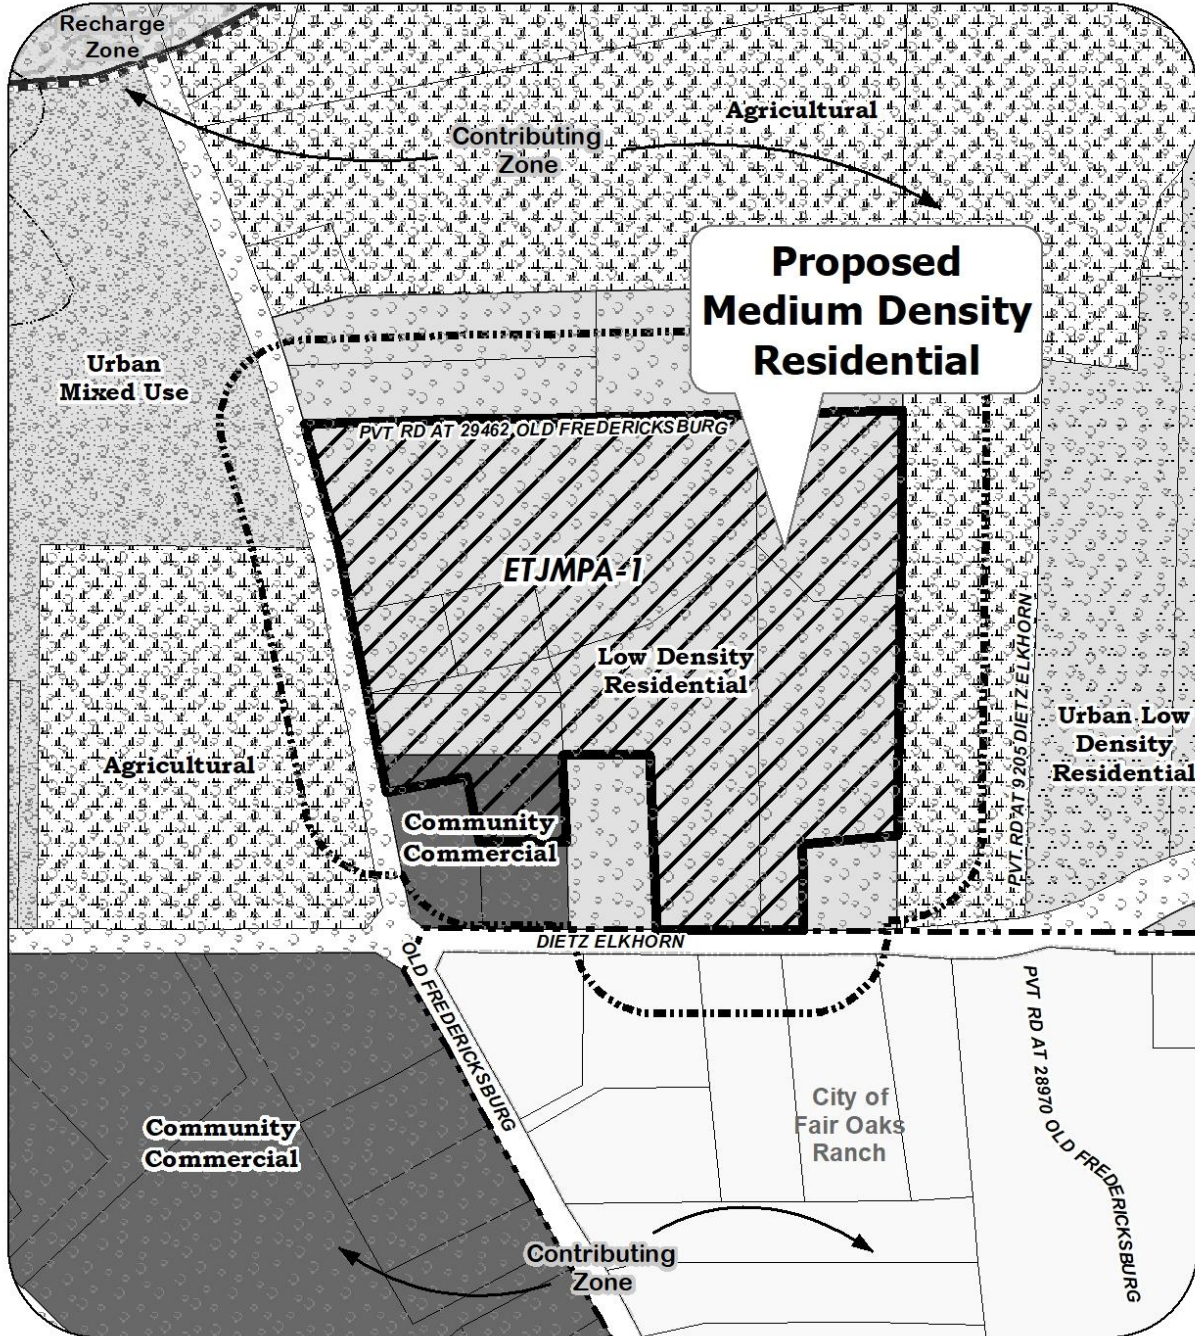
Recharge Zone

Agricultural

Contributing Zone

Proposed Medium Density Residential

Urban Mixed Use

PVT RD AT 29462 OLD FREDERICKSBURG

ETJMPA-1

Low Density Residential

PVT RD AT 9205 DIETZ ELKHORN

Urban Low Density Residential

Agricultural

Community Commercial

DIETZ ELKHORN

OLD FREDERICKSBURG

PVT RD AT 28970 OLD FREDERICKSBURG

City of Fair Oaks Ranch

Community Commercial

Contributing Zone